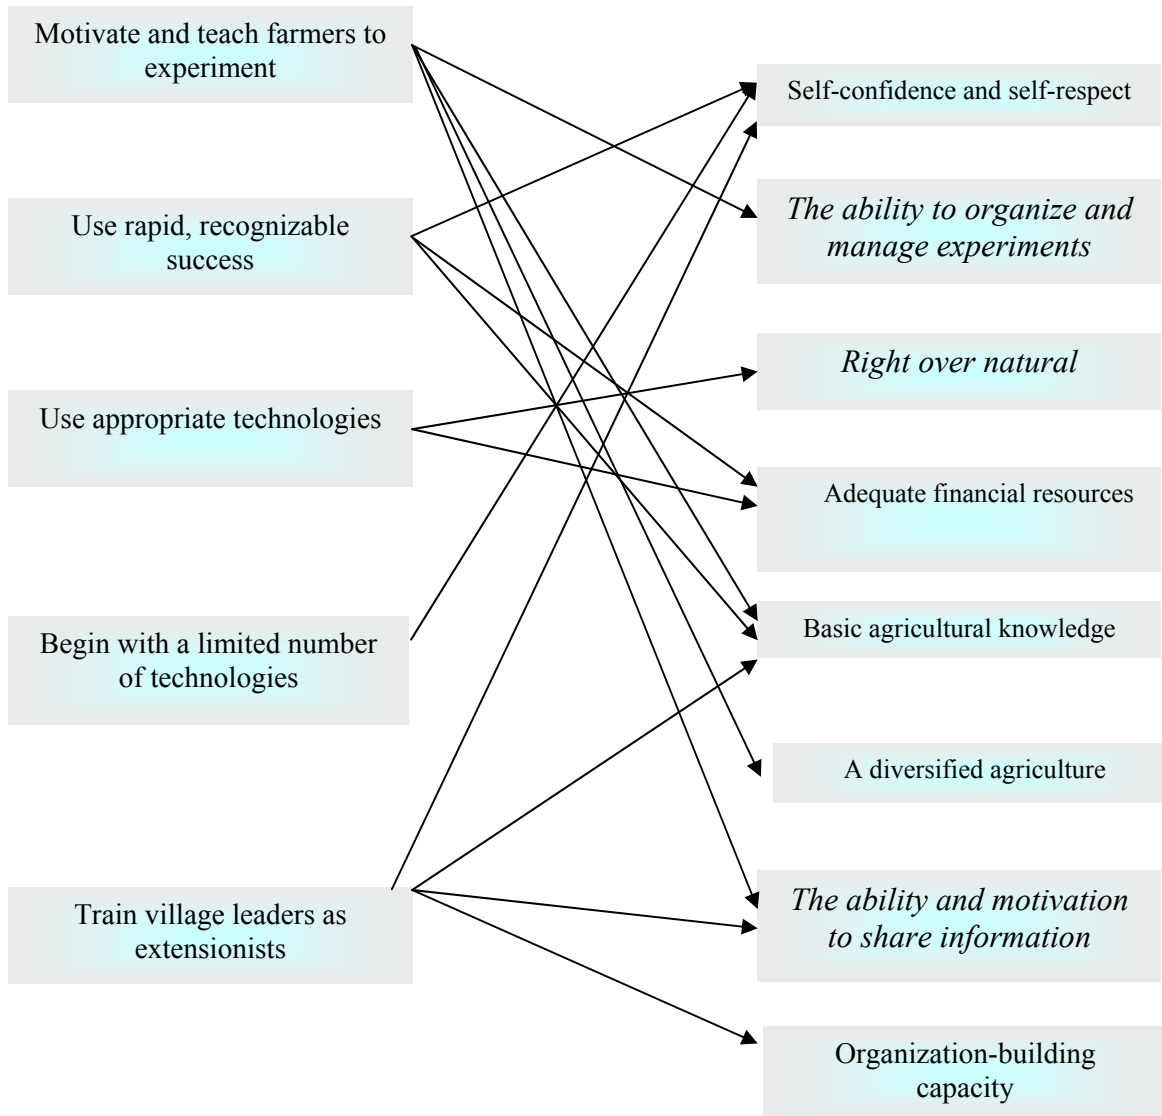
Motivate and teach farmers to experiment

Use rapid, recognizable success

Use appropriate technologies

Begin with a limited number of technologies

Train village leaders as extensionists

Self-confidence and self-respect

*The ability to organize and manage experiments*

*Right over natural*

Adequate financial resources

Basic agricultural knowledge

A diversified agriculture

*The ability and motivation to share information*

Organization-building capacity